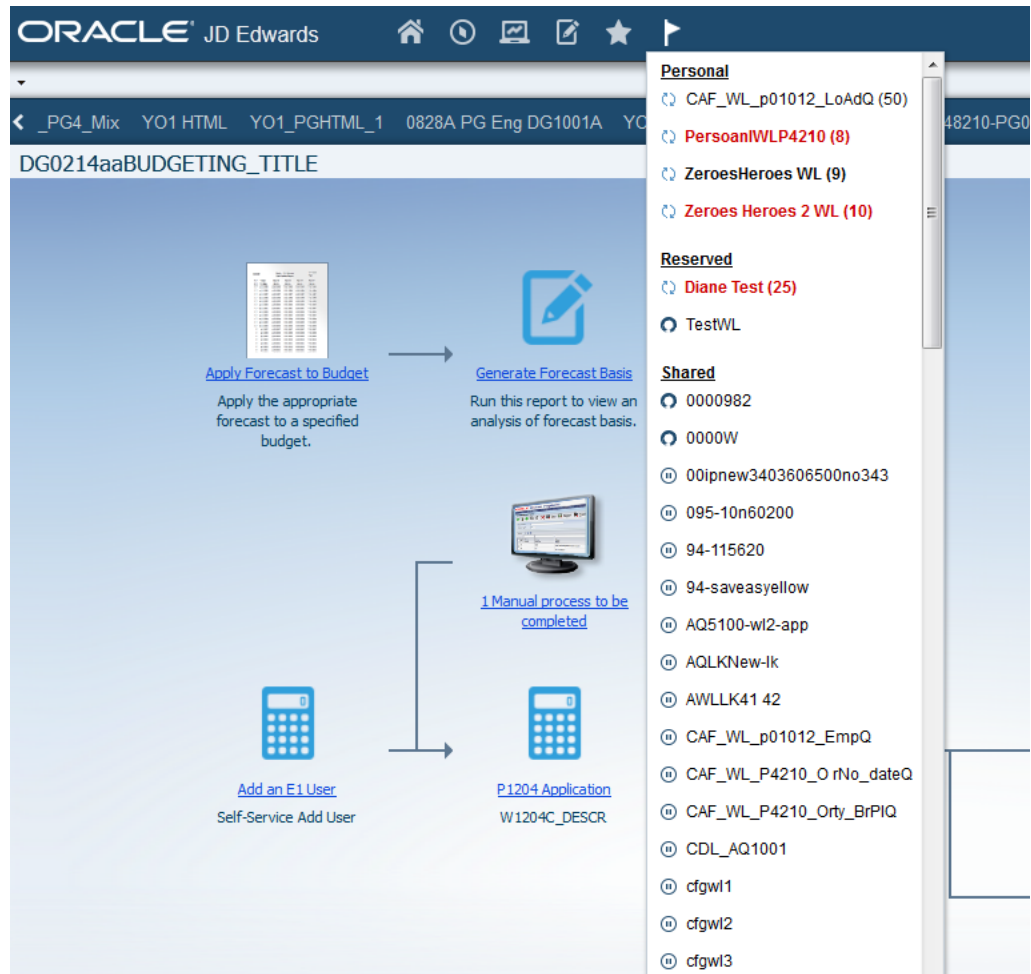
ORACLE JD Edwards

_PG4_Mix YO1 HTML YO1_PGHTML_1 0828A PG Eng DG1001A YO 48210-PG0

DG0214aaBUDGETING_TITLE

Apply Forecast to Budget
Apply the appropriate forecast to a specified budget.

Generate Forecast Basis
Run this report to view an analysis of forecast basis.

1 Manual process to be completed

Add an E1 User
Self-Service Add User

P1204 Application
W1204C_DESCR

Personal
CAF_WL_p01012_LoAdQ (50)
PersoanlWLP4210 (8)
ZeroesHeroes WL (9)
Zeroes Heroes 2 WL (10)

Reserved
Diane Test (25)
TestWL

Shared
0000982
0000W
00ipnew3403606500no343
095-10n60200
94-115620
94-saveasyellow
AQ5100-wl2-app
AQLKNew-lk
AWLLK41 42
CAF_WL_p01012_EmpQ
CAF_WL_P4210_O rNo_dateQ
CAF_WL_P4210_Orty_BrPIQ
CDL_AQ1001
cfgwl1
cfgwl2
cfgwl3